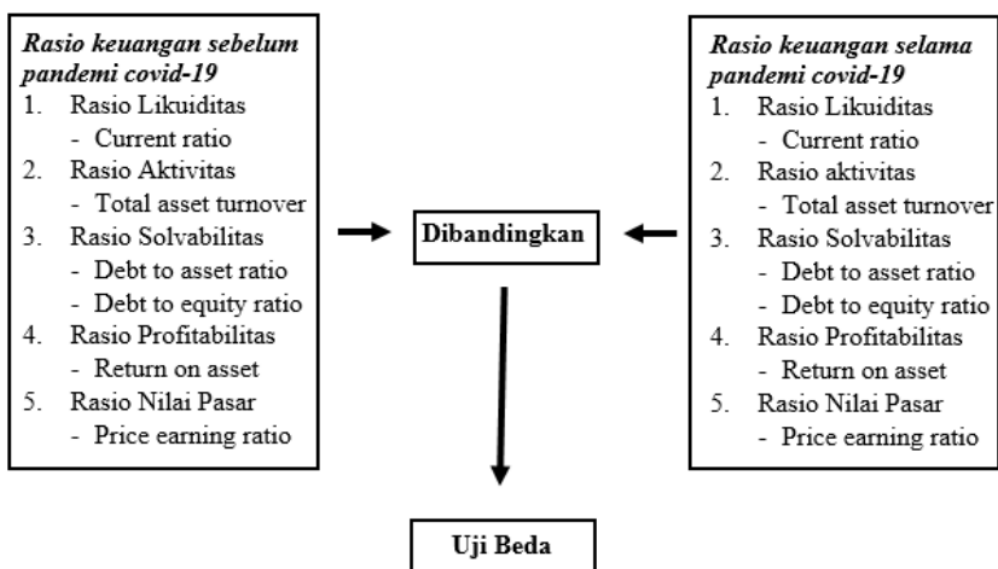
***Rasio keuangan sebelum pandemi covid-19***
1. Rasio Likuiditas
   - Current ratio
2. Rasio Aktivitas
   - Total asset turnover
3. Rasio Solvabilitas
   - Debt to asset ratio
   - Debt to equity ratio
4. Rasio Profitabilitas
   - Return on asset
5. Rasio Nilai Pasar
   - Price earning ratio

**Dibandingkan**

***Rasio keuangan selama pandemi covid-19***
1. Rasio Likuiditas
   - Current ratio
2. Rasio aktivitas
   - Total asset turnover
3. Rasio Solvabilitas
   - Debt to asset ratio
   - Debt to equity ratio
4. Rasio Profitabilitas
   - Return on asset
5. Rasio Nilai Pasar
   - Price earning ratio

**Uji Beda**